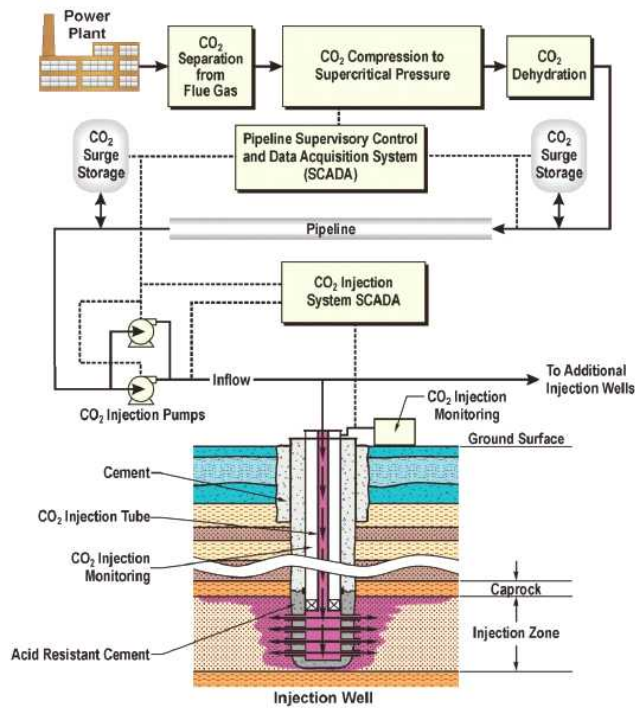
Power Plant

$CO_2$ Separation from Flue Gas

$CO_2$ Compression to Supercritical Pressure

$CO_2$ Dehydration

$CO_2$ Surge Storage

Pipeline Supervisory Control and Data Acquisition System (SCADA)

$CO_2$ Surge Storage

Pipeline

$CO_2$ Injection System SCADA

Inflow

To Additional Injection Wells

$CO_2$ Injection Pumps

$CO_2$ Injection Monitoring

Ground Surface

Cement

$CO_2$ Injection Tube

$CO_2$ Injection Monitoring

Caprock

Injection Zone

Acid Resistant Cement

Injection Well